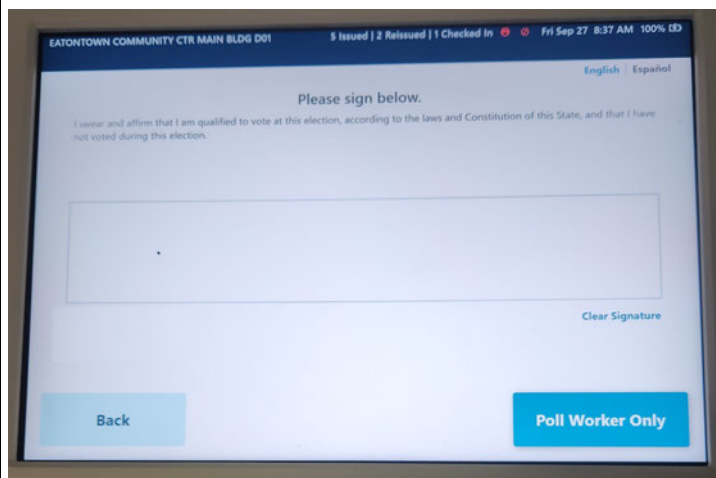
EATONTOWN COMMUNITY CTR MAIN BLDG D01 5 Issued | 2 Reissued | 1 Checked In Fri Sep 27 8:37 AM 100%

English | Español

Please sign below.

I swear and affirm that I am qualified to vote at this election, according to the laws and Constitution of this State, and that I have not voted during this election.

Clear Signature

Back

Poll Worker Only